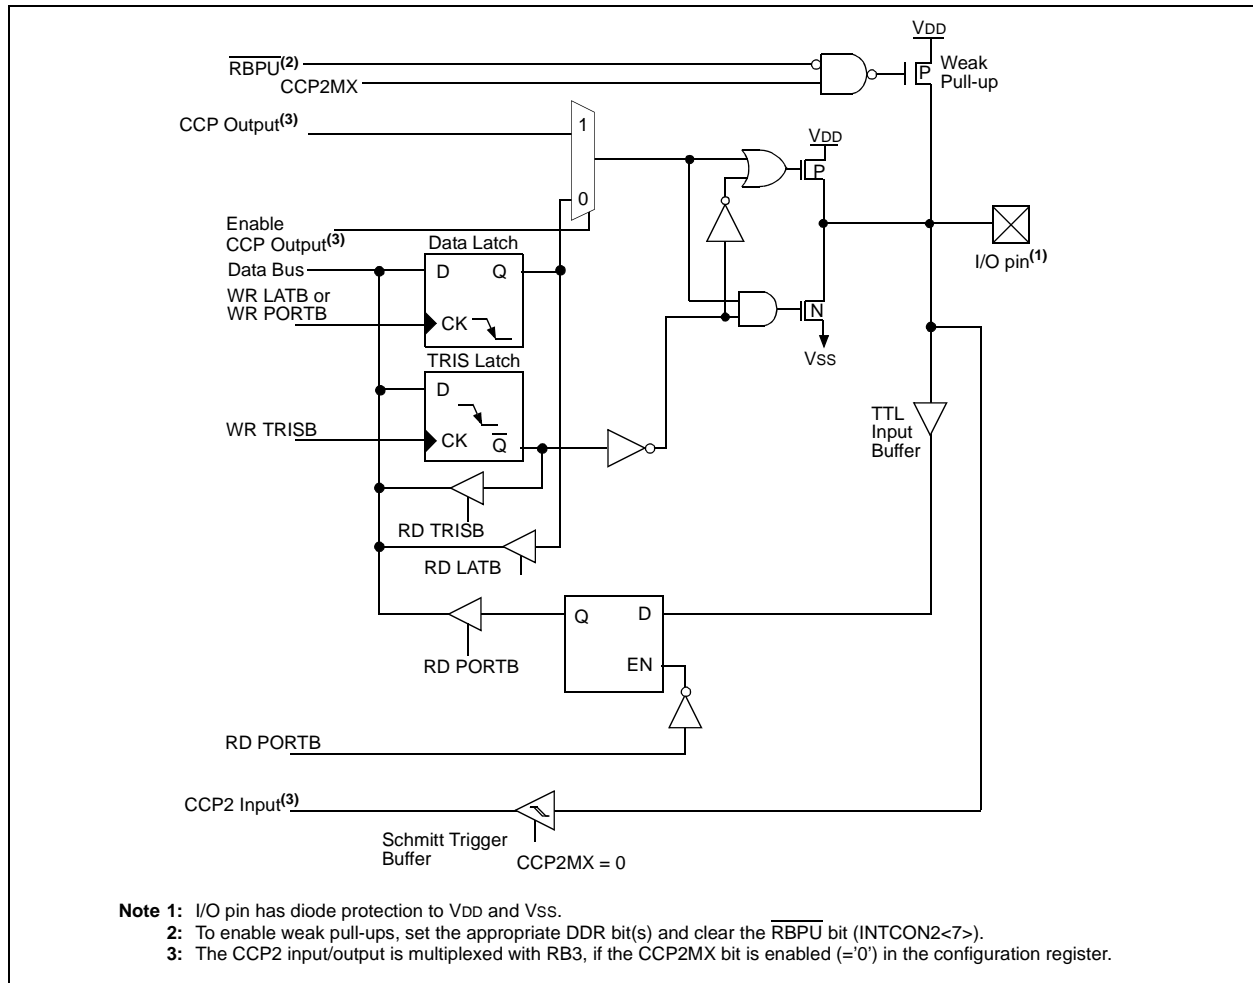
$\overline{RBPU}^{(2)}$
CCP2MX
VDD
Weak Pull-up
P
CCP Output$^{(3)}$
1
0
VDD
P
Enable CCP Output$^{(3)}$
Data Latch
Data Bus
D
Q
WR LATB or WR PORTB
CK
I/O pin$^{(1)}$
N
Vss
TRIS Latch
D
WR TRISB
CK
$\overline{Q}$
TTL Input Buffer
RD TRISB
RD LATB
Q
D
RD PORTB
EN
RD PORTB
CCP2 Input$^{(3)}$
Schmitt Trigger Buffer
CCP2MX = 0

Note 1: I/O pin has diode protection to VDD and VSS.
2: To enable weak pull-ups, set the appropriate DDR bit(s) and clear the $\overline{RBPU}$ bit (INTCON2<7>).
3: The CCP2 input/output is multiplexed with RB3, if the CCP2MX bit is enabled (='0') in the configuration register.